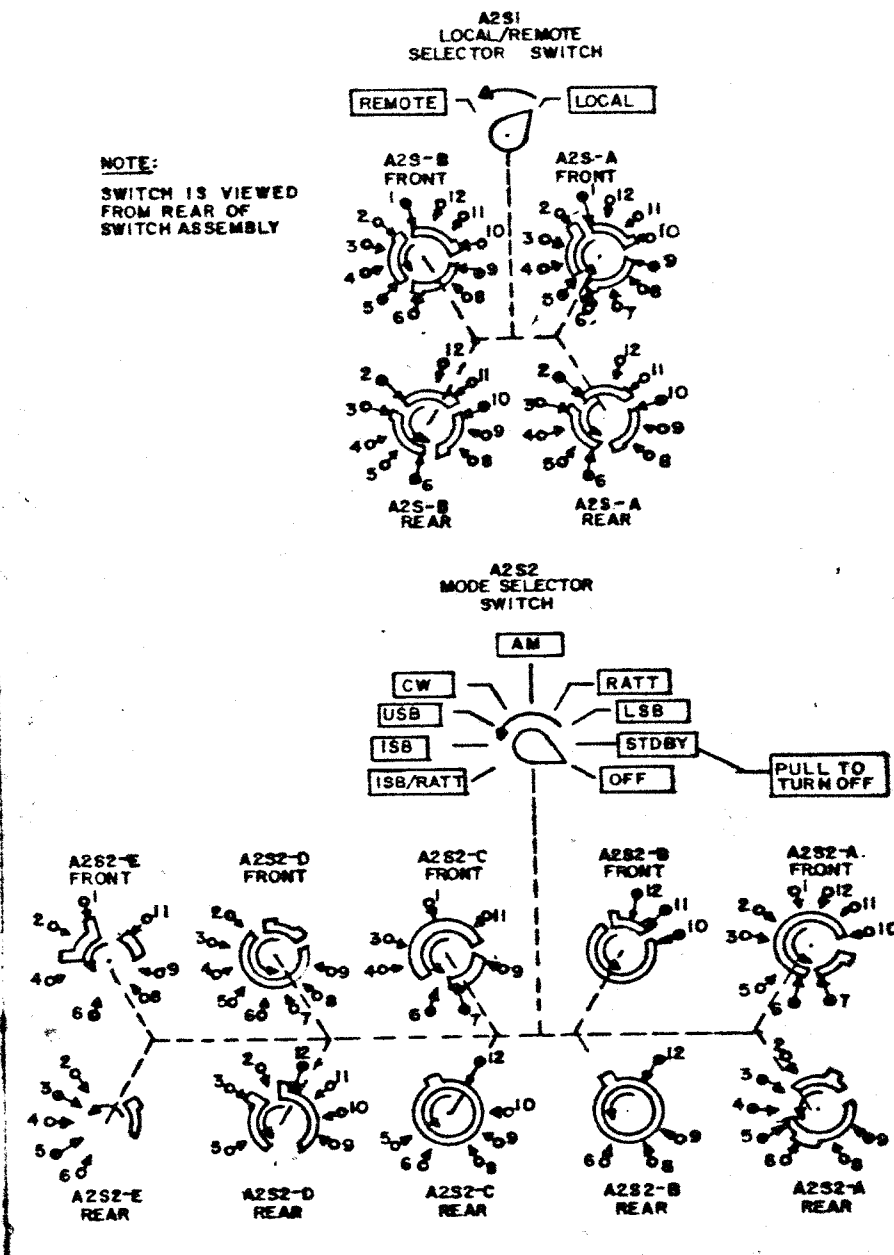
A2S1
LOCAL/REMOTE
SELECTOR SWITCH

REMOTE

LOCAL

NOTE:

SWITCH IS VIEWED FROM REAR OF SWITCH ASSEMBLY

A2S-B
FRONT

1 12 2 11 3 10 4 9 5 8 6

A2S-A
FRONT

1 12 2 11 3 10 4 9 5 8 6 7

2 12 11 3 10 4 9 5 8 6

2 12 11 3 10 4 9 5 8 6

A2S-B
REAR

A2S-A
REAR

A2S2
MODE SELECTOR
SWITCH

AM

CW

RATT

USB

LSB

ISB

STDBY

PULL TO TURN OFF

ISB/RATT

OFF

A2S2-E
FRONT

1 2 11 4 9 8 6

A2S2-D
FRONT

2 3 4 9 5 8 6 7

A2S2-C
FRONT

1 11 3 4 9 6 7

A2S2-B
FRONT

12 11 10

A2S2-A
FRONT

1 12 2 11 3 10 5 6 7

2 3 4 5 6

2 12 11 3 10 5 9

12 10 5 9 6 8

12 6 9 8

2 3 4 5 9 6 8

A2S2-E
REAR

A2S2-D
REAR

A2S2-C
REAR

A2S2-B
REAR

A2S2-A
REAR